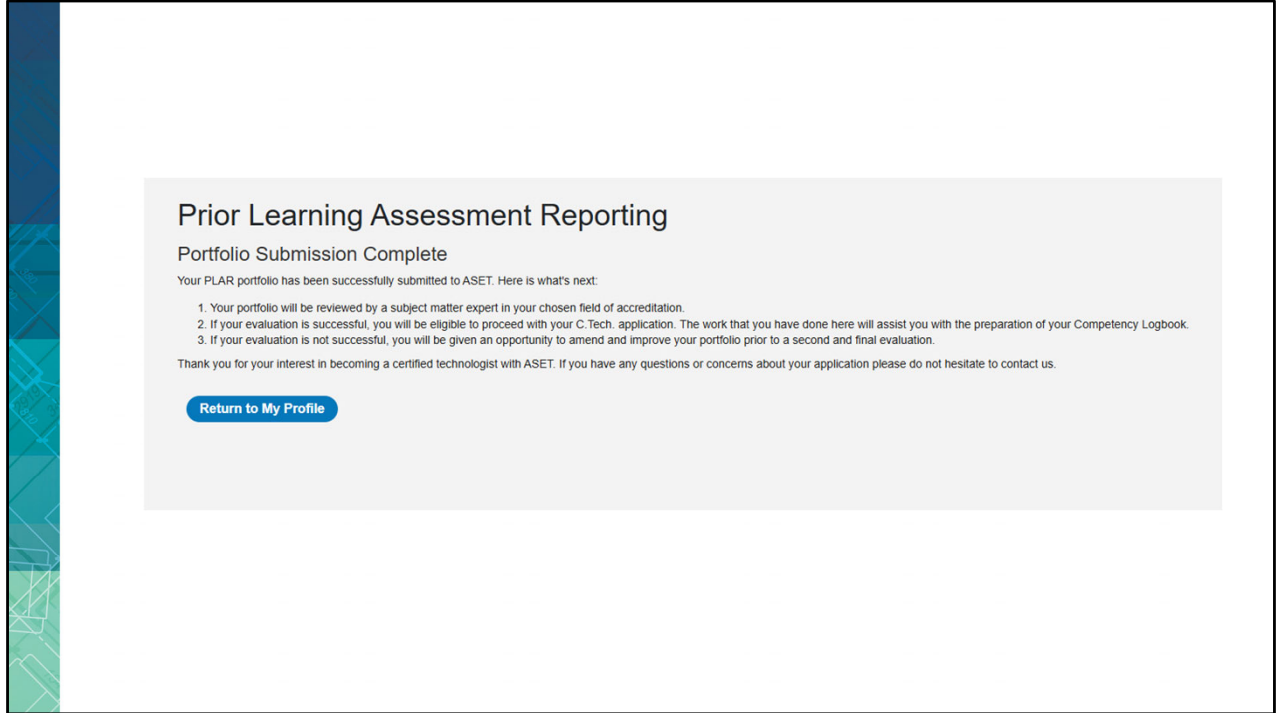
Prior Learning Assessment Reporting

Portfolio Submission Complete

Your PLAR portfolio has been successfully submitted to ASET. Here is what's next:

1. Your portfolio will be reviewed by a subject matter expert in your chosen field of accreditation.
2. If your evaluation is successful, you will be eligible to proceed with your C.Tech. application. The work that you have done here will assist you with the preparation of your Competency Logbook.
3. If your evaluation is not successful, you will be given an opportunity to amend and improve your portfolio prior to a second and final evaluation.

Thank you for your interest in becoming a certified technologist with ASET. If you have any questions or concerns about your application please do not hesitate to contact us.

Return to My Profile